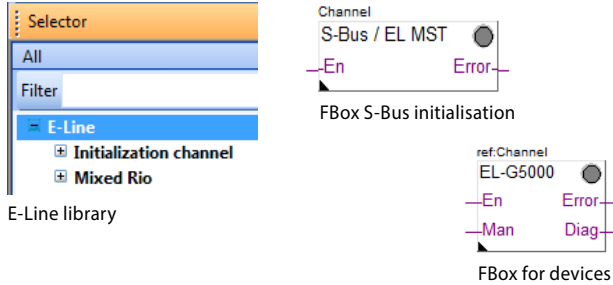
Selector

All

Filter

E-Line

Initialization channel

Mixed Rio

E-Line library

Channel

S-Bus / EL MST

En

Error

FBox S-Bus initialisation

ref:Channel

EL-G5000

En

Error

Man

Diag

FBox for devices